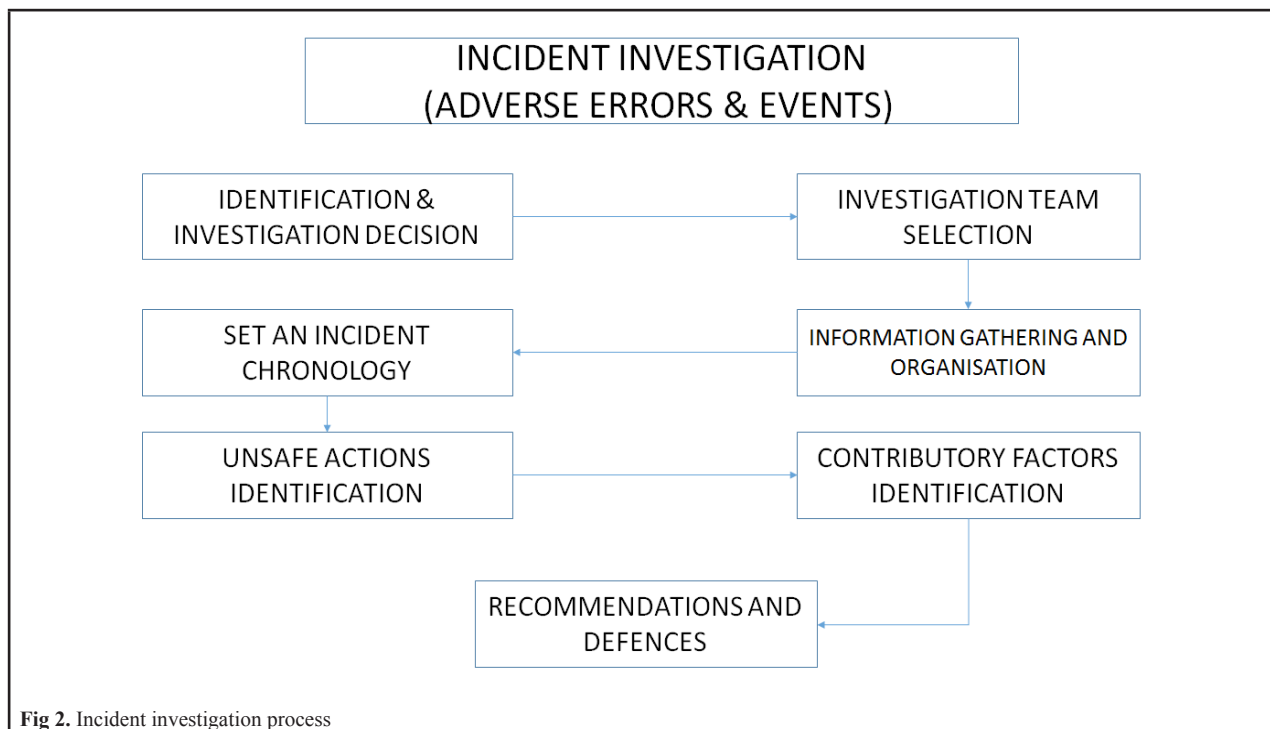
INCIDENT INVESTIGATION
(ADVERSE ERRORS & EVENTS)

IDENTIFICATION & INVESTIGATION DECISION

INVESTIGATION TEAM SELECTION

INFORMATION GATHERING AND ORGANISATION

SET AN INCIDENT CHRONOLOGY

UNSAFE ACTIONS IDENTIFICATION

CONTRIBUTORY FACTORS IDENTIFICATION

RECOMMENDATIONS AND DEFENCES

**Fig 2.** Incident investigation process